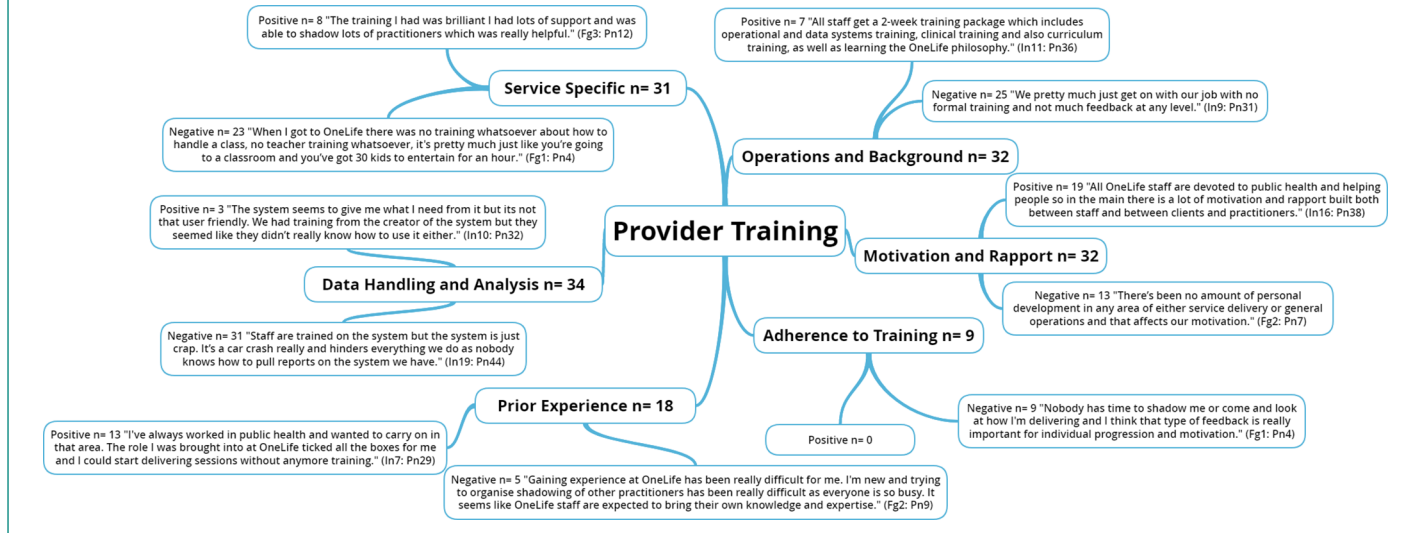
Provider Training

Service Specific n= 31

Positive n= 8 "The training I had was brilliant I had lots of support and was able to shadow lots of practitioners which was really helpful." (Fg3: Pn12)

Negative n= 23 "When I got to OneLife there was no training whatsoever about how to handle a class, no teacher training whatsoever, it's pretty much just like you're going to a classroom and you've got 30 kids to entertain for an hour." (Fg1: Pn4)

Operations and Background n= 32

Positive n= 7 "All staff get a 2-week training package which includes operational and data systems training, clinical training and also curriculum training, as well as learning the OneLife philosophy." (In11: Pn36)

Negative n= 25 "We pretty much just get on with our job with no formal training and not much feedback at any level." (In9: Pn31)

Data Handling and Analysis n= 34

Positive n= 3 "The system seems to give me what I need from it but its not that user friendly. We had training from the creator of the system but they seemed like they didn't really know how to use it either." (In10: Pn32)

Negative n= 31 "Staff are trained on the system but the system is just crap. It's a car crash really and hinders everything we do as nobody knows how to pull reports on the system we have." (In19: Pn44)

Motivation and Rapport n= 32

Positive n= 19 "All OneLife staff are devoted to public health and helping people so in the main there is a lot of motivation and rapport built both between staff and between clients and practitioners." (In16: Pn38)

Negative n= 13 "There's been no amount of personal development in any area of either service delivery or general operations and that affects our motivation." (Fg2: Pn7)

Adherence to Training n= 9

Positive n= 0

Negative n= 9 "Nobody has time to shadow me or come and look at how I'm delivering and I think that type of feedback is really important for individual progression and motivation." (Fg1: Pn4)

Prior Experience n= 18

Positive n= 13 "I've always worked in public health and wanted to carry on in that area. The role I was brought into at OneLife ticked all the boxes for me and I could start delivering sessions without anymore training." (In7: Pn29)

Negative n= 5 "Gaining experience at OneLife has been really difficult for me. I'm new and trying to organise shadowing of other practitioners has been really difficult as everyone is so busy. It seems like OneLife staff are expected to bring their own knowledge and expertise." (Fg2: Pn9)